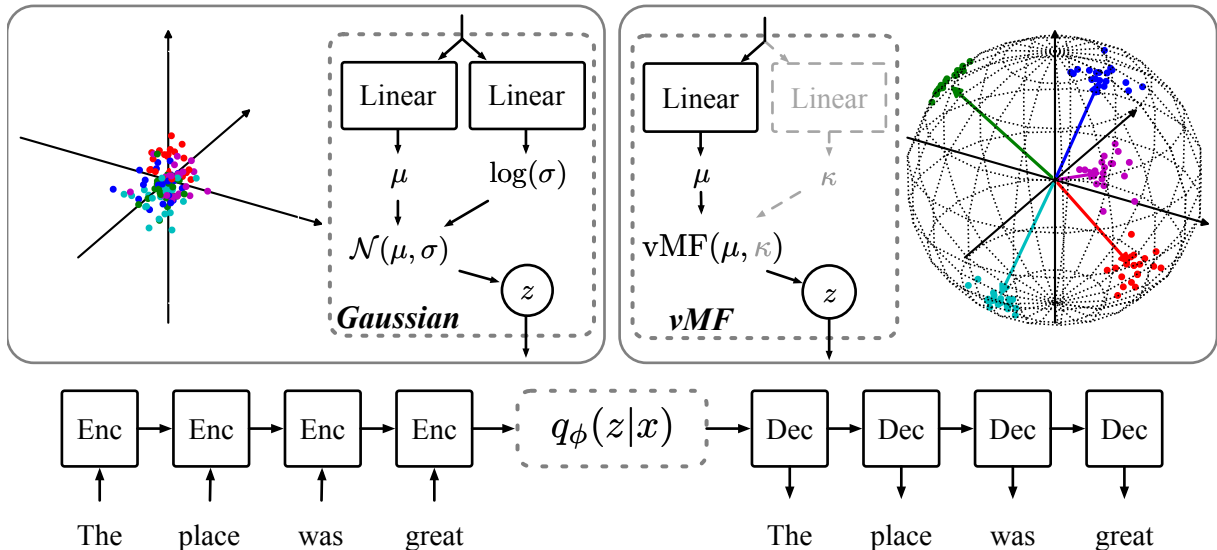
Linear

Linear

$\mu$

$\log(\sigma)$

$\mathcal{N}(\mu, \sigma)$

$z$

Gaussian

Linear

Linear

$\mu$

$\kappa$

$\text{vMF}(\mu, \kappa)$

$z$

vMF

Enc

Enc

Enc

Enc

$q_\phi(z|x)$

Dec

Dec

Dec

Dec

The place was great

The place was great